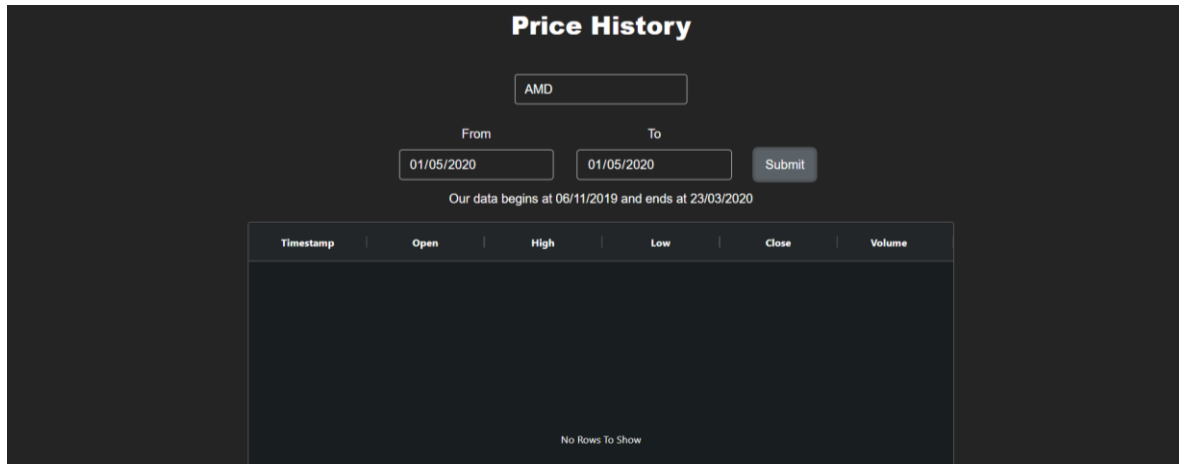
Price History

AMD

From

To

01/05/2020

01/05/2020

Submit

Our data begins at 06/11/2019 and ends at 23/03/2020

| Timestamp | Open | High | Low | Close | Volume |
|---|---|---|---|---|---|

No Rows To Show